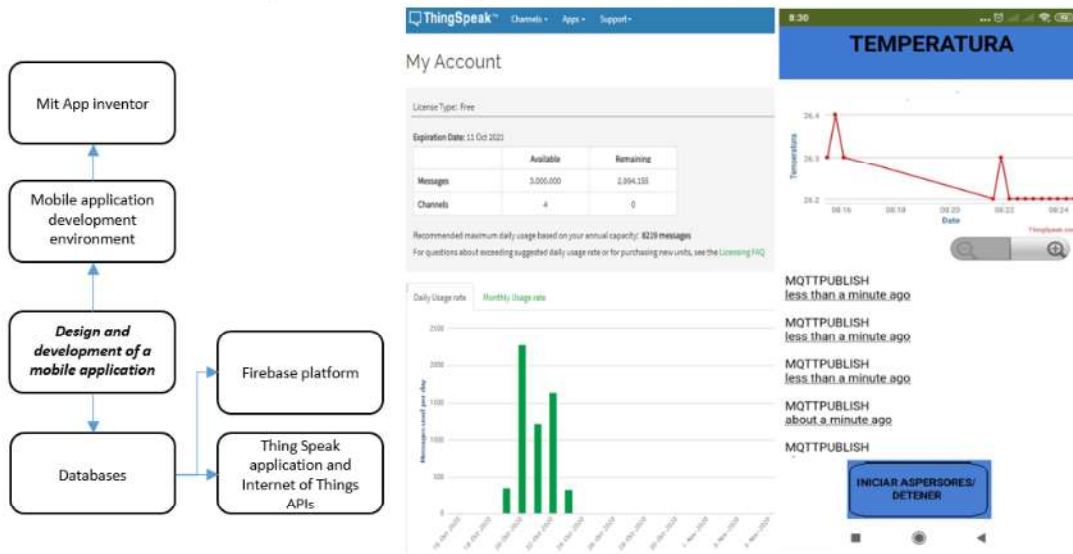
Mit App inventor

Mobile application development environment

Design and development of a mobile application

Firebase platform

Databases

Thing Speak application and Internet of Things APIs

ThingSpeak™ Channels ▾ Apps ▾ Support ▾

My Account

License Type: Free

Expiration Date: 11 Oct 2021

| | Available | Remaining |
|---|---|---|
| Messages | 3,000,000 | 2,994,155 |
| Channels | 4 | 0 |

Recommended maximum daily usage based on your annual capacity: 8219 messages

For questions about exceeding suggested daily usage rate or for purchasing new units, see the Licensing FAQ

Daily Usage rate   Monthly Usage rate

2500
2000
1500
1000
500
0

Messages used per day

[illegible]

8:30

TEMPERATURA

26.4
26.3
26.2

Temperature

08:16 08:18 08:20 08:22 08:24

Date

ThingSpeak.com

MQTTPUBLISH
less than a minute ago

MQTTPUBLISH
less than a minute ago

MQTTPUBLISH
less than a minute ago

MQTTPUBLISH
about a minute ago

MQTTPUBLISH

INICIAR ASPERSORES/ DETENER